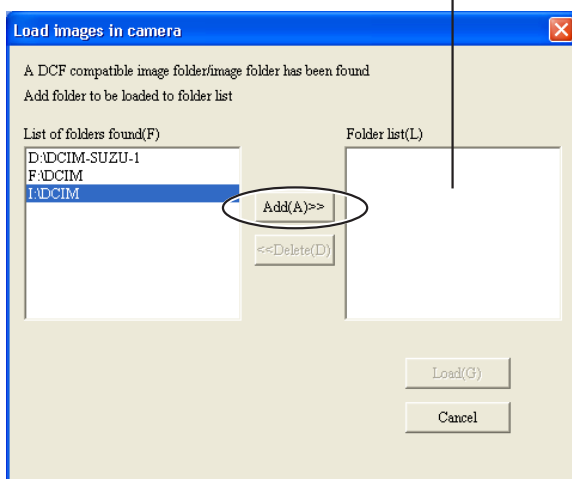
Load images in camera

A DCF compatible image folder/image folder has been found
Add folder to be loaded to folder list

List of folders found(F)

D:\DCIM-SUZU-1
F:\DCIM
I:\DCIM

Add(A)>>

<<Delete(D)

Folder list(L)

Load(G)

Cancel